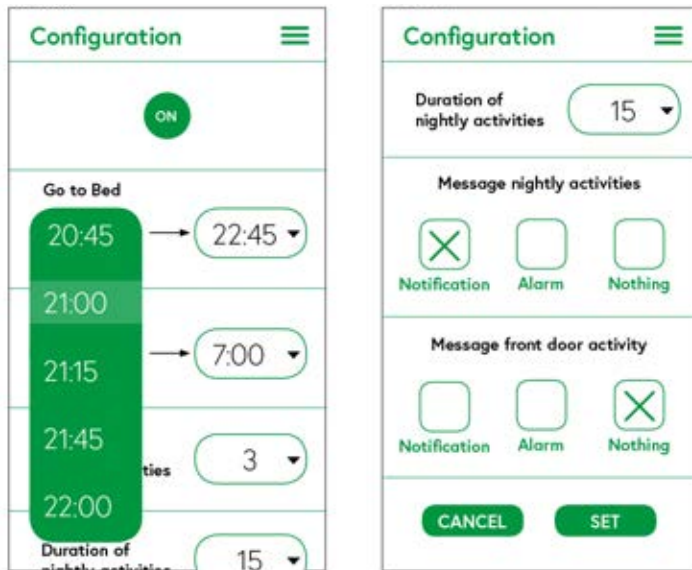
Configuration

ON

Go to Bed

20:45

21:00

21:15

21:45

22:00

22:45

7:00

ties

3

Duration of

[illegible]

15

Configuration

Duration of nightly activities

15

Message nightly activities

Notification

Alarm

Nothing

Message front door activity

Notification

Alarm

Nothing

CANCEL

SET